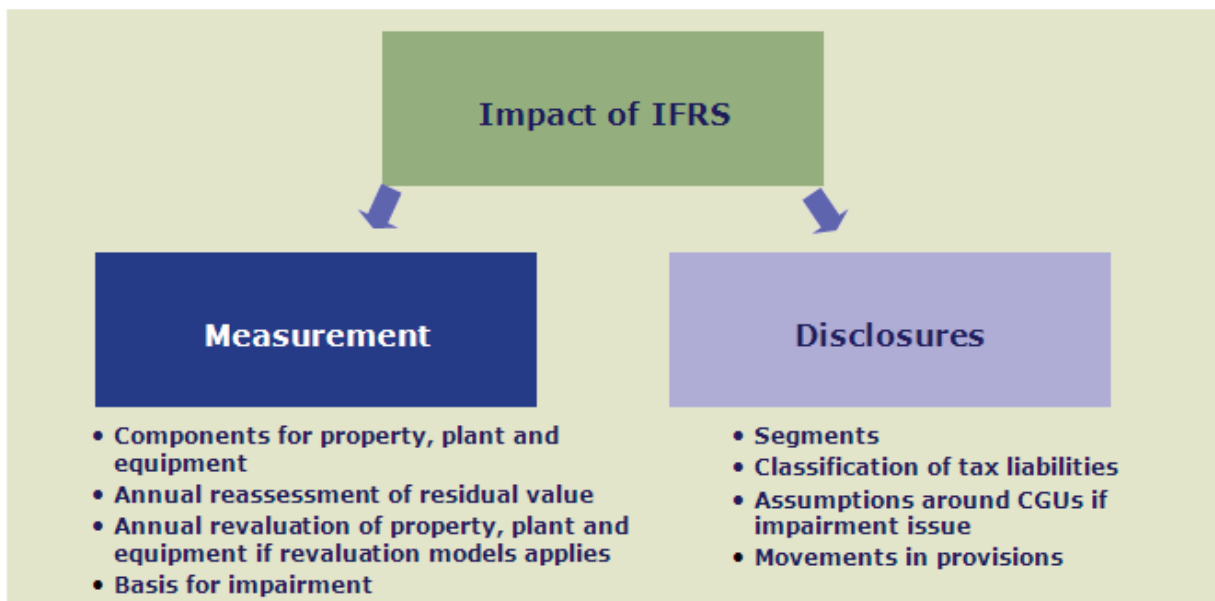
Impact of IFRS

Measurement

• Components for property, plant and equipment
• Annual reassessment of residual value
• Annual revaluation of property, plant and equipment if revaluation models applies
• Basis for impairment

Disclosures

• Segments
• Classification of tax liabilities
• Assumptions around CGUs if impairment issue
• Movements in provisions